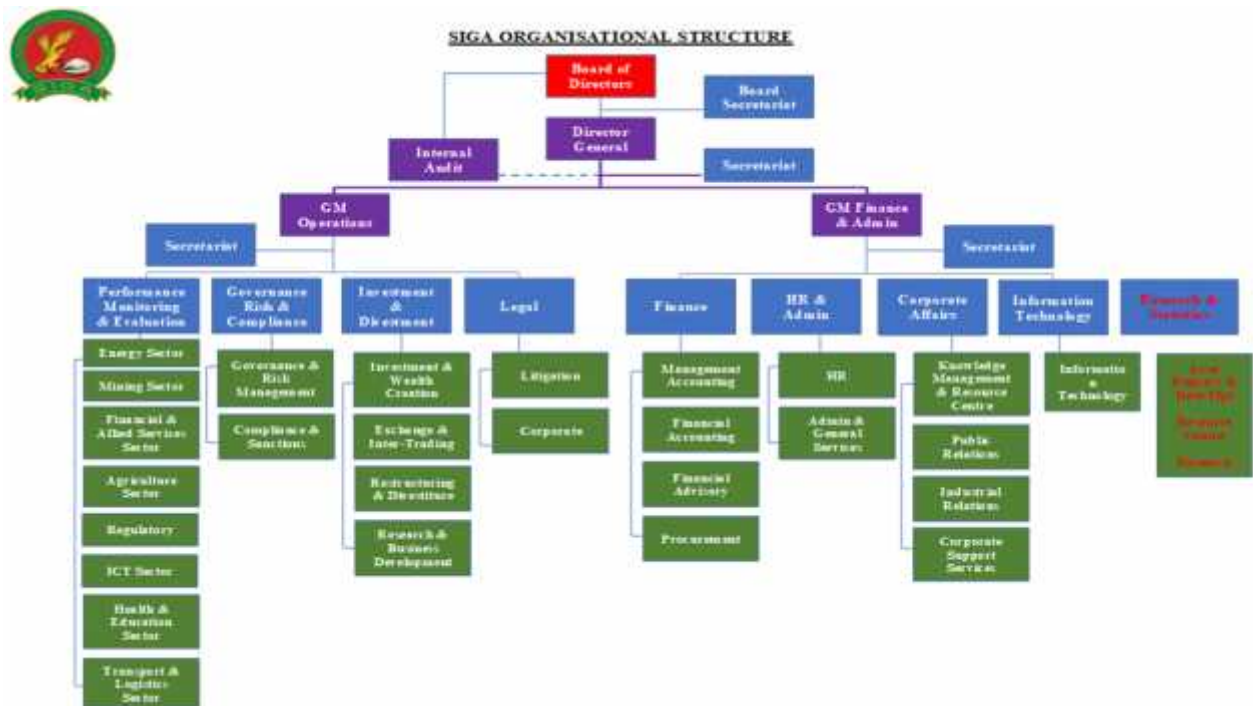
SIGA ORGANISATIONAL STRUCTURE

Board of Directors

Board Secretariat

Director General

Internal Audit

Secretariat

GM Operations

GM Finance & Admin

Secretariat

Secretariat

Performance Monitoring & Evaluation

Energy Sector

Mining Sector

Financial & Allied Services Sector

Agriculture Sector

Regulatory

ICT Sector

Health & Education Sector

Transport & Logistics Sector

Governance Risk & Compliance

Governance & Risk Management

Compliance & Sanctions

Investment & Divestment

Investment & Wealth Creation

Exchange & Inter-Trading

Restructuring & Divestiture

Research & Business Development

Legal

Litigation

Corporate

Finance

Management Accounting

Financial Accounting

Financial Advisory

Procurement

HR & Admin

HR

Admin & General Services

Corporate Affairs

Knowledge Management & Resource Centre

Public Relations

Industrial Relations

Corporate Support Services

Information Technology

Informatio n Technology

Research & Statistics

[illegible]

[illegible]

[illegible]